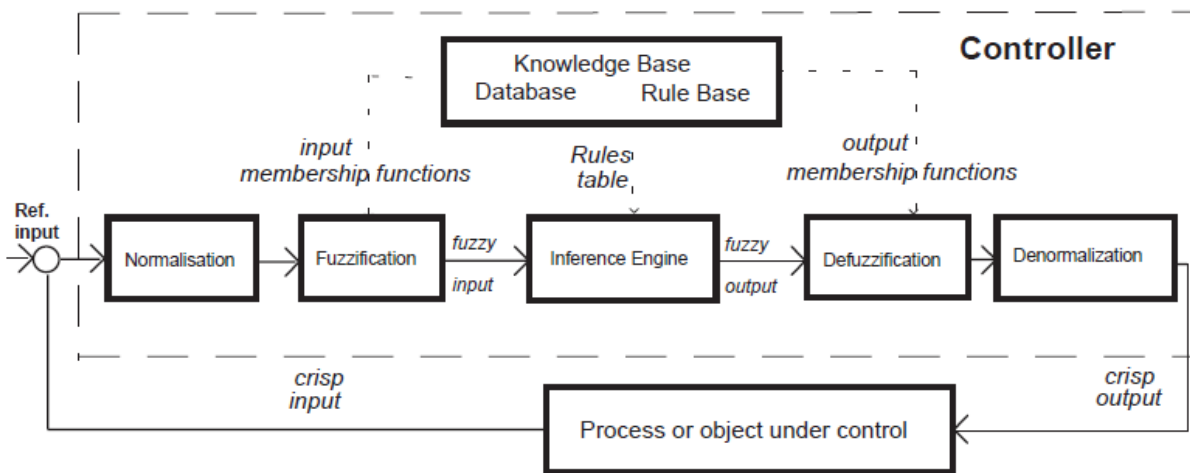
Controller

Knowledge Base
Database Rule Base

input membership functions

Rules table

output membership functions

Ref. input

Normalisation

Fuzzification

fuzzy input

Inference Engine

fuzzy output

Defuzzification

Denormalization

crisp input

crisp output

Process or object under control